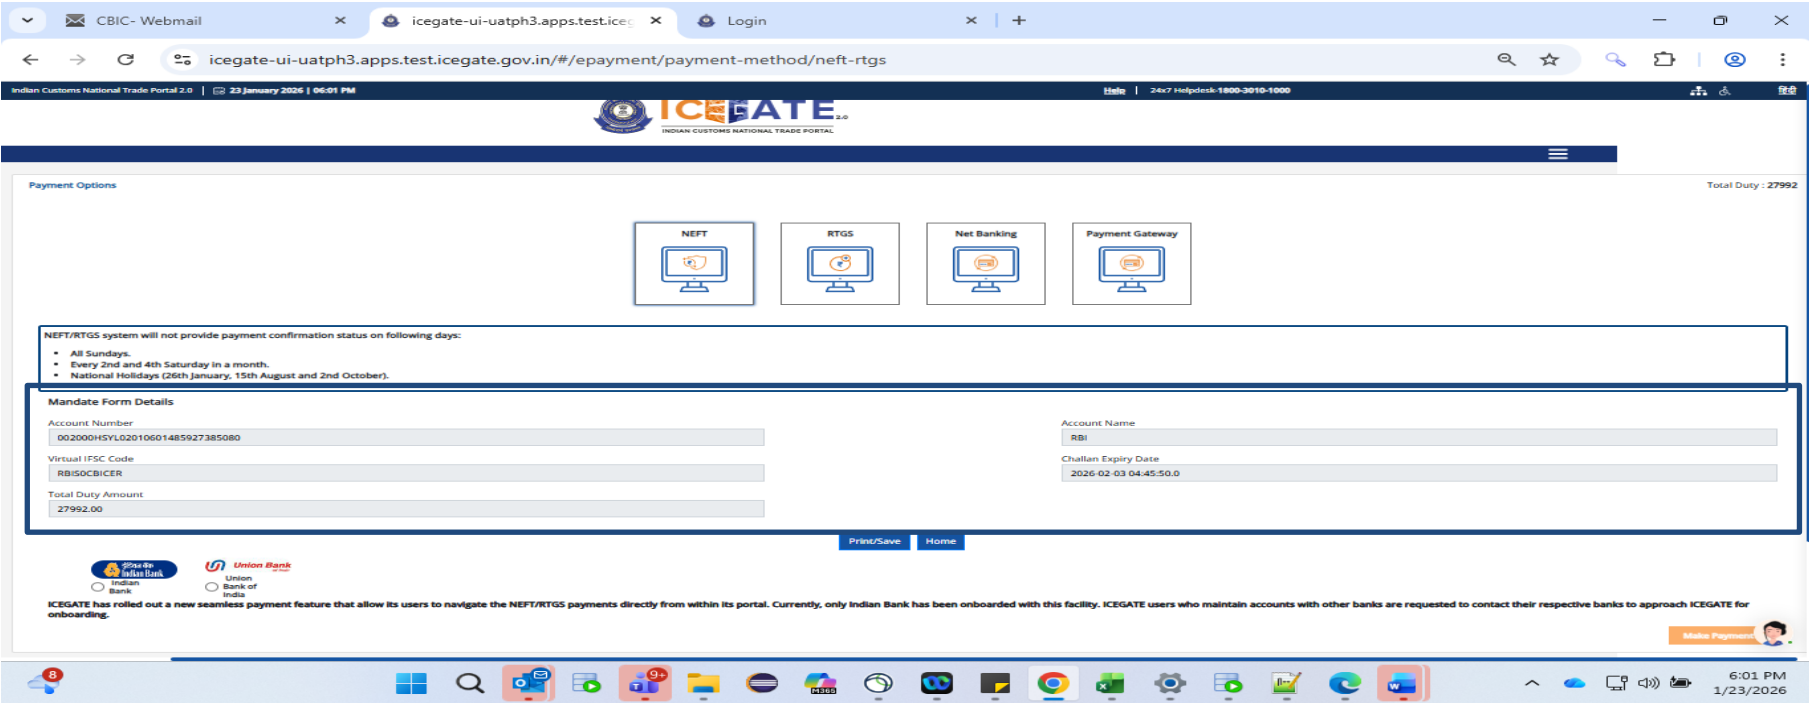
CBIC- Webmail ×

icegate-ui-uatph3.apps.test.ice ×

Login ×

+

icegate-ui-uatph3.apps.test.icegate.gov.in/#/epayment/payment-method/neft-rtgs

Indian Customs National Trade Portal 2.0 | 23 January 2026 | 06:01 PM

Help | 24x7 Helpdesk-1800-3010-1000

हिंदी

ICEGATE 2.0

INDIAN CUSTOMS NATIONAL TRADE PORTAL

Payment Options

Total Duty : 27992

NEFT

RTGS

Net Banking

Payment Gateway

NEFT/RTGS system will not provide payment confirmation status on following days:

- All Sundays.
- Every 2nd and 4th Saturday in a month.
- National Holidays (26th January, 15th August and 2nd October).

Mandate Form Details

Account Number

002000HSYL020106014859273850S0

Account Name

RBI

Virtual IFSC Code

RBISOCBICER

Challan Expiry Date

2026-02-03 04:45:50.0

Total Duty Amount

27992.00

Print/Save

Home

इंडियन बैंक Indian Bank

Indian Bank

Union Bank

Union Bank of India

ICEGATE has rolled out a new seamless payment feature that allow its users to navigate the NEFT/RTGS payments directly from within its portal. Currently, only Indian Bank has been onboarded with this facility. ICEGATE users who maintain accounts with other banks are requested to contact their respective banks to approach ICEGATE for onboarding.

Make Payment

8

9+

M365

6:01 PM
1/23/2026